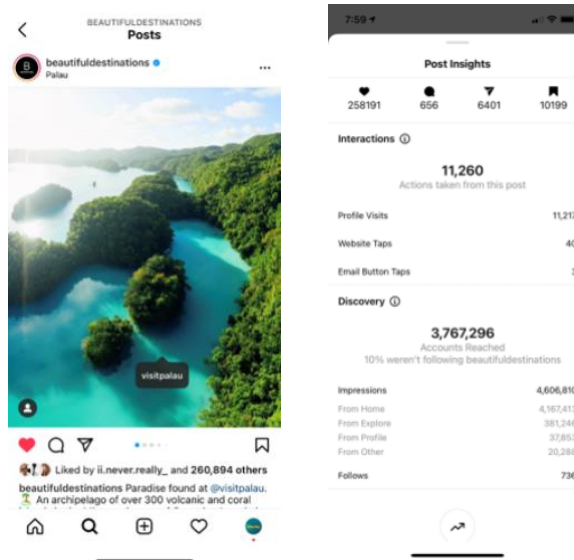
BEAUTIFULDESTINATIONS
Posts

beautifuldestinations
Palau

visitpalau

Liked by ii.never.really_ and 260,894 others

beautifuldestinations Paradise found at @visitpalau.
An archipelago of over 300 volcanic and coral

7:59

Post Insights

258191 656 6401 10199

Interactions

11,260
Actions taken from this post

Profile Visits 11,21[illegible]

Website Taps 4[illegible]

Email Button Taps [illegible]

Discovery

3,767,296
Accounts Reached
10% weren't following beautifuldestinations

Impressions 4,606,81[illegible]

From Home 4,167,41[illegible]

From Explore 381,24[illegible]

From Profile 37,85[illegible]

From Other 20,28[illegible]

Follows 73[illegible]